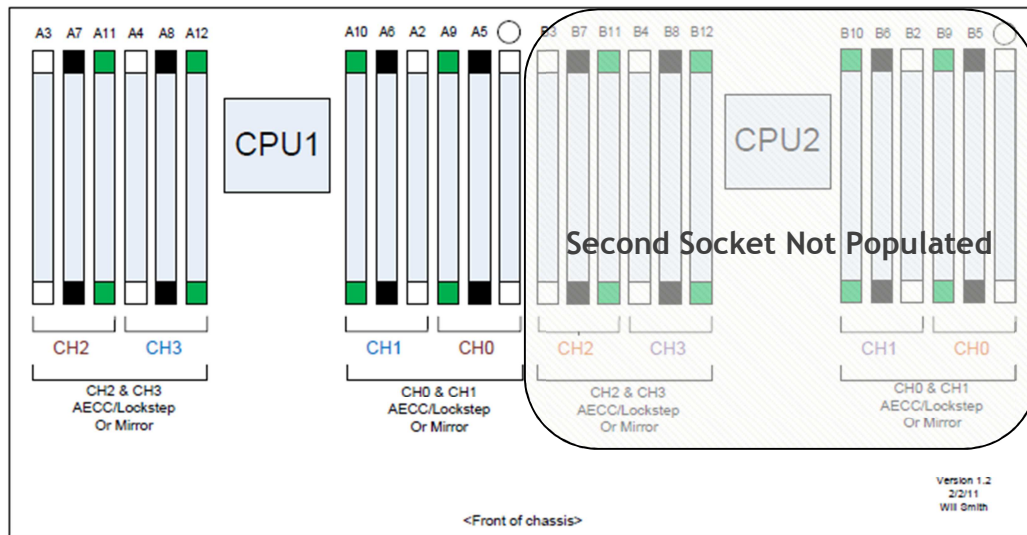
A3 A7 A11 A4 A8 A12

CPU1

A10 A6 A2 A9 A5

B3 B7 B11 B4 B8 B12

CPU2

B10 B6 B2 B9 B5

Second Socket Not Populated

CH2 CH3

CH2 & CH3
AECC/Lockstep
Or Mirror

CH1 CH0

CH0 & CH1
AECC/Lockstep
Or Mirror

CH2 CH3

CH2 & CH3
AECC/Lockstep
Or Mirror

CH1 CH0

CH0 & CH1
AECC/Lockstep
Or Mirror

Version 1.2
2/2/11
Will Smith

<Front of chassis>